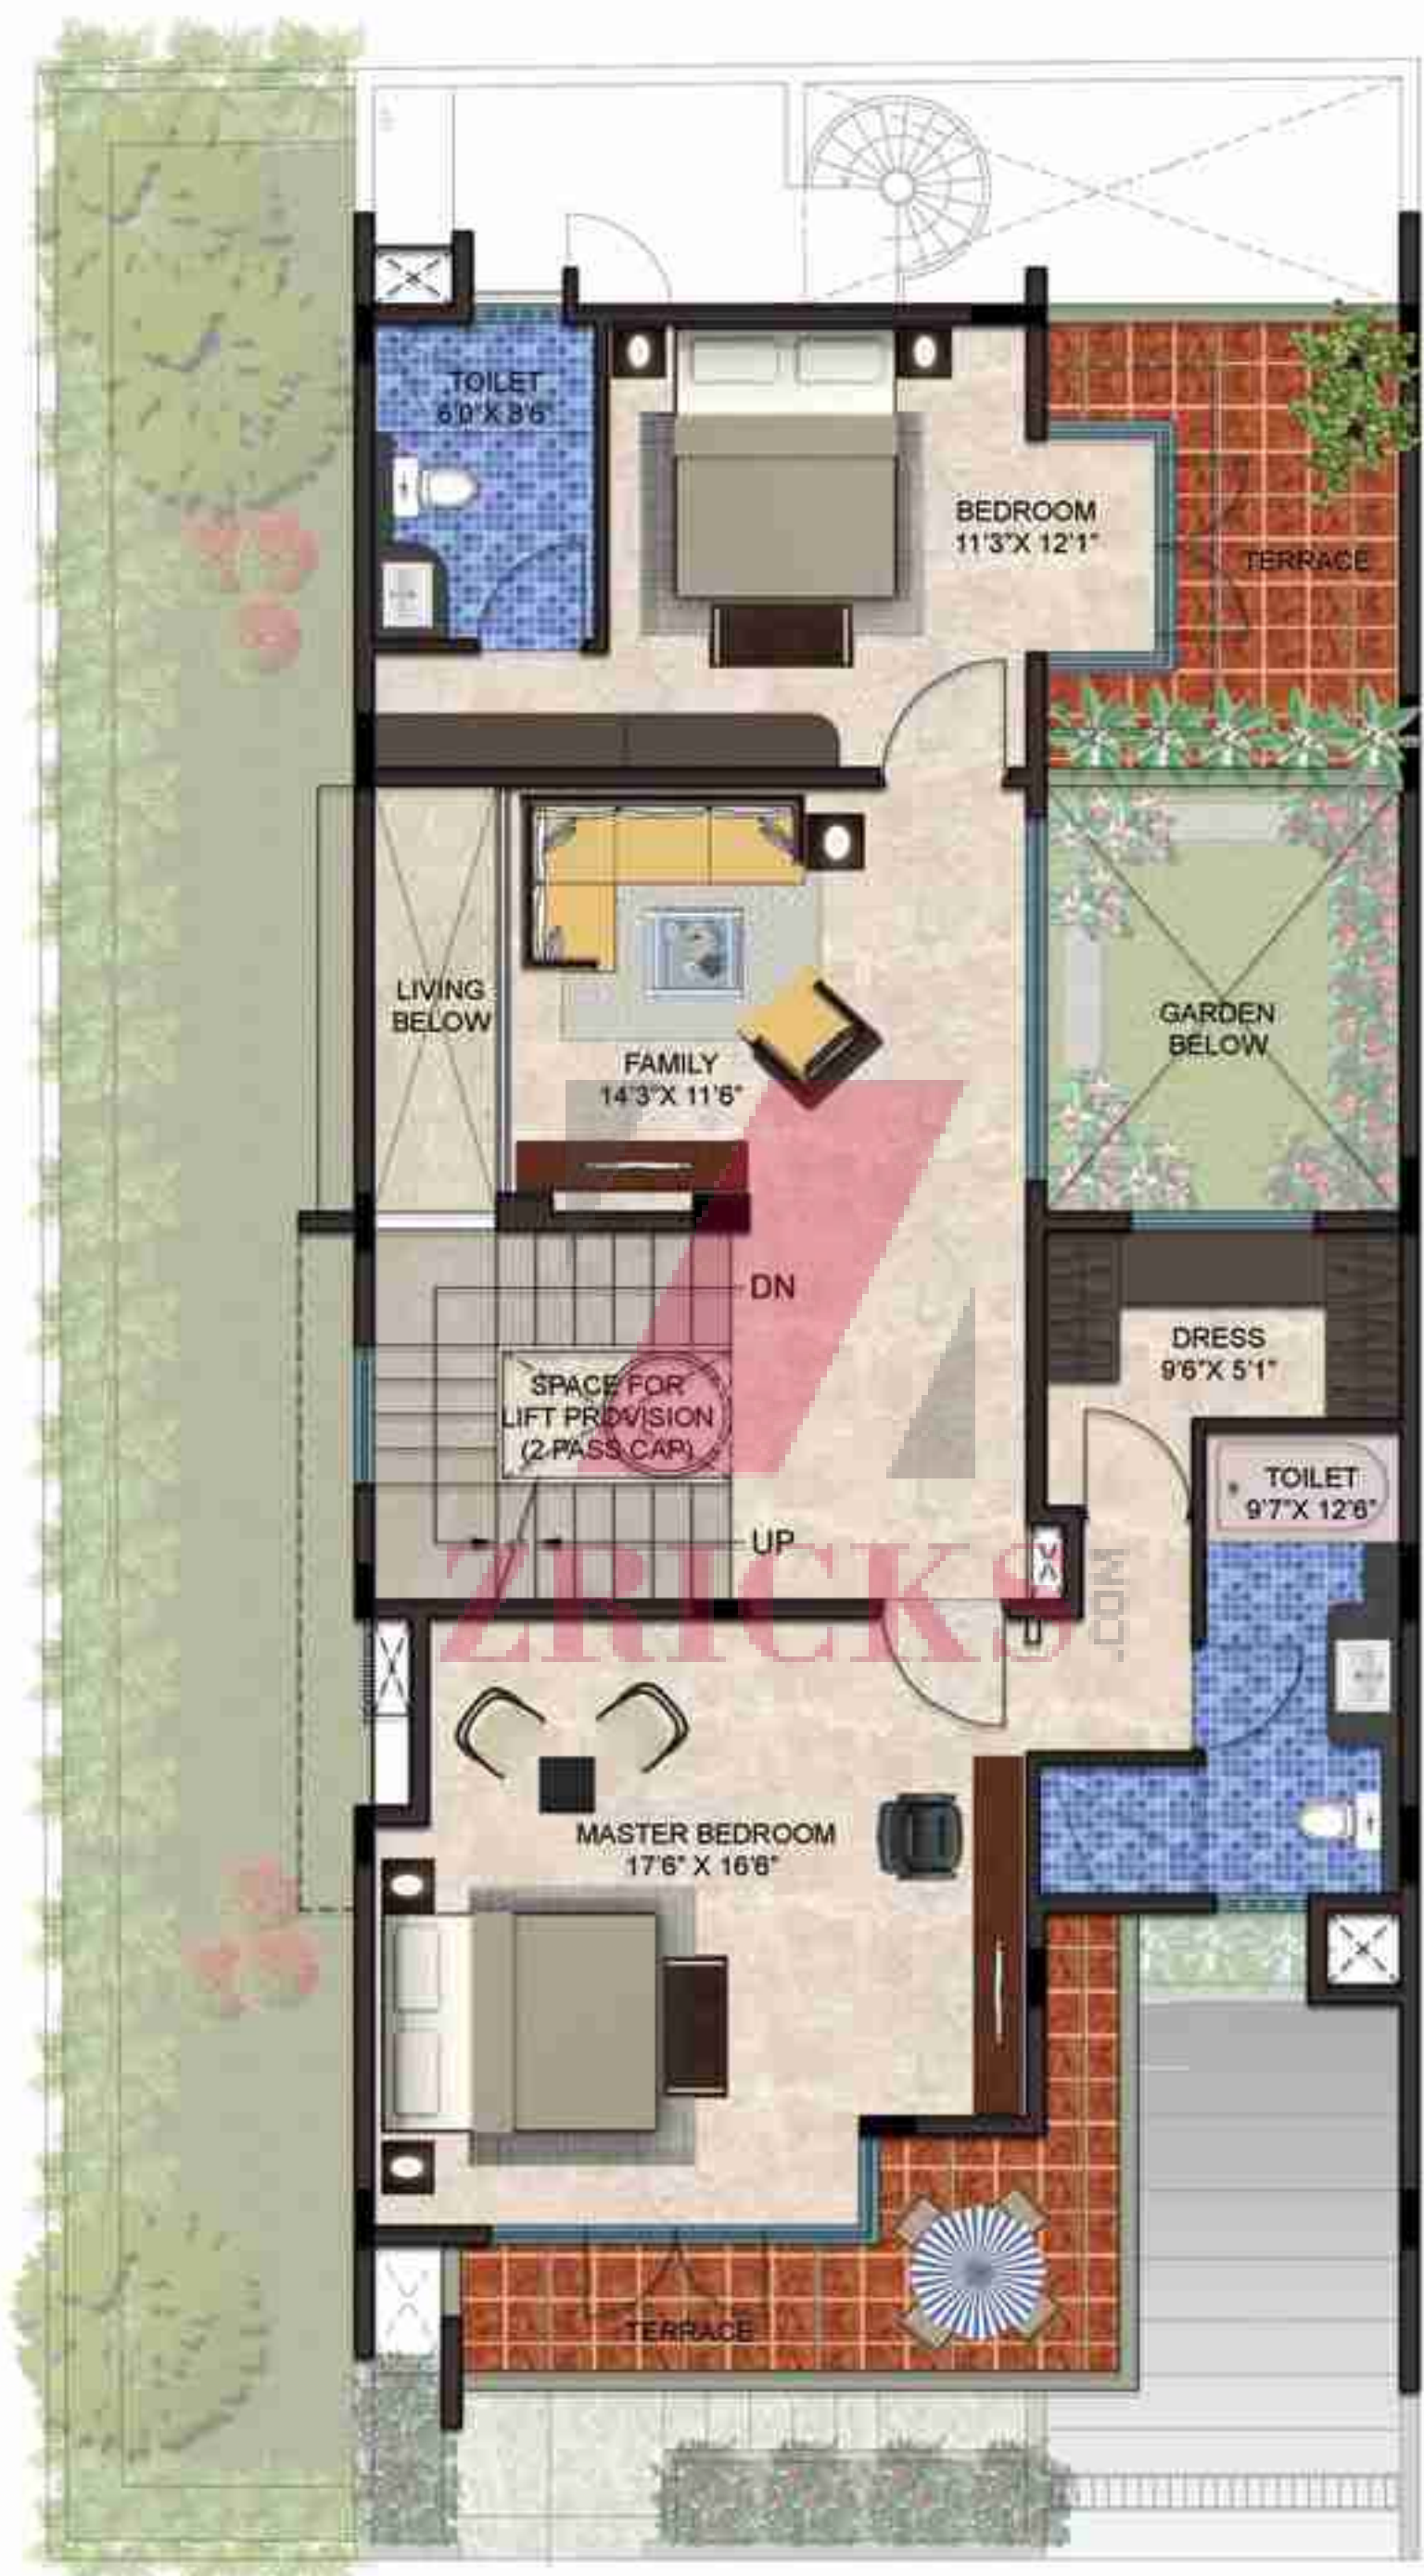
TOILET
6'0"X 8'6"

BEDROOM
11'3"X 12'1"

TERRACE

LIVING
BELOW

FAMILY
14'3"X 11'6"

GARDEN
BELOW

DN

SPACE FOR
LIFT PROVISION
(2 PASS CAP)

UP

DRESS
9'6"X 5'1"

TOILET
9'7"X 12'6"

ZRICKS
.com

MASTER BEDROOM
17'6" X 16'6"

TERRACE